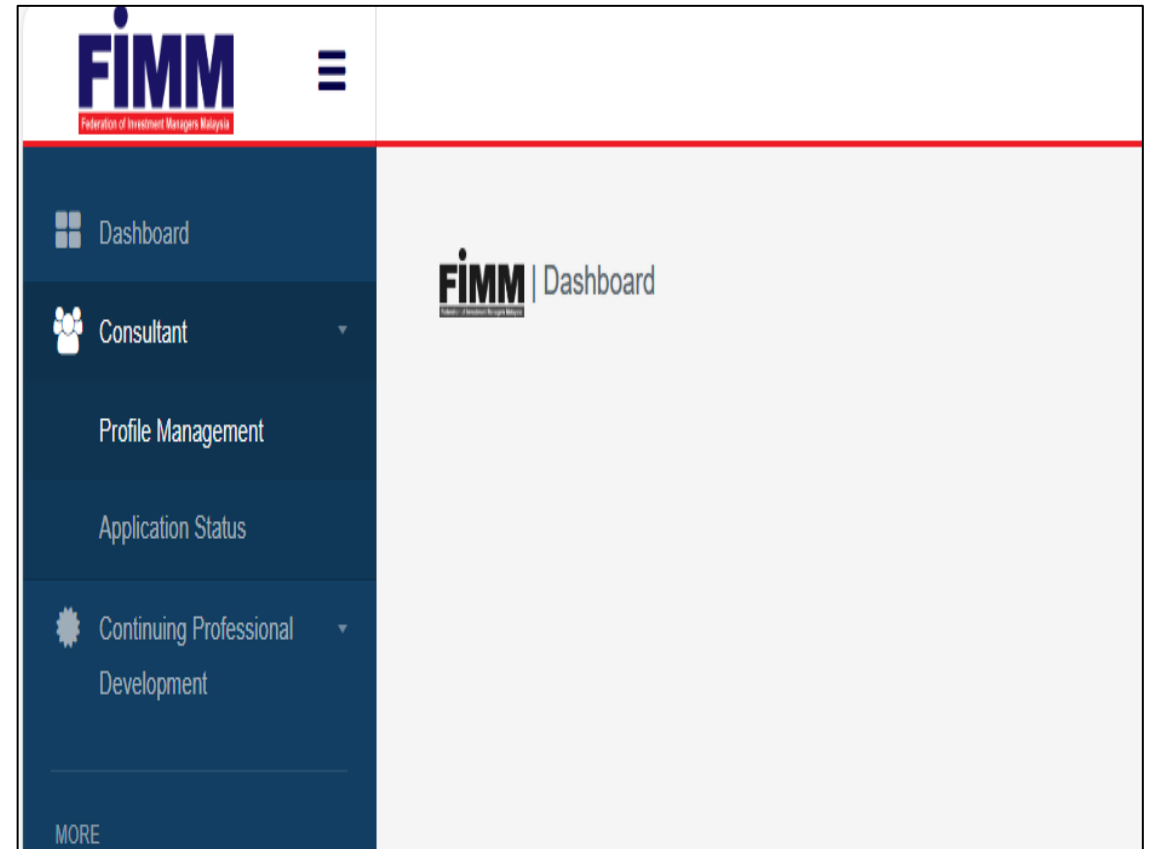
FIMM
Federation of Investment Managers Malaysia

Dashboard

Consultant

Profile Management

Application Status

Continuing Professional Development

MORE

FIMM | Dashboard
Federation of Investment Managers Malaysia